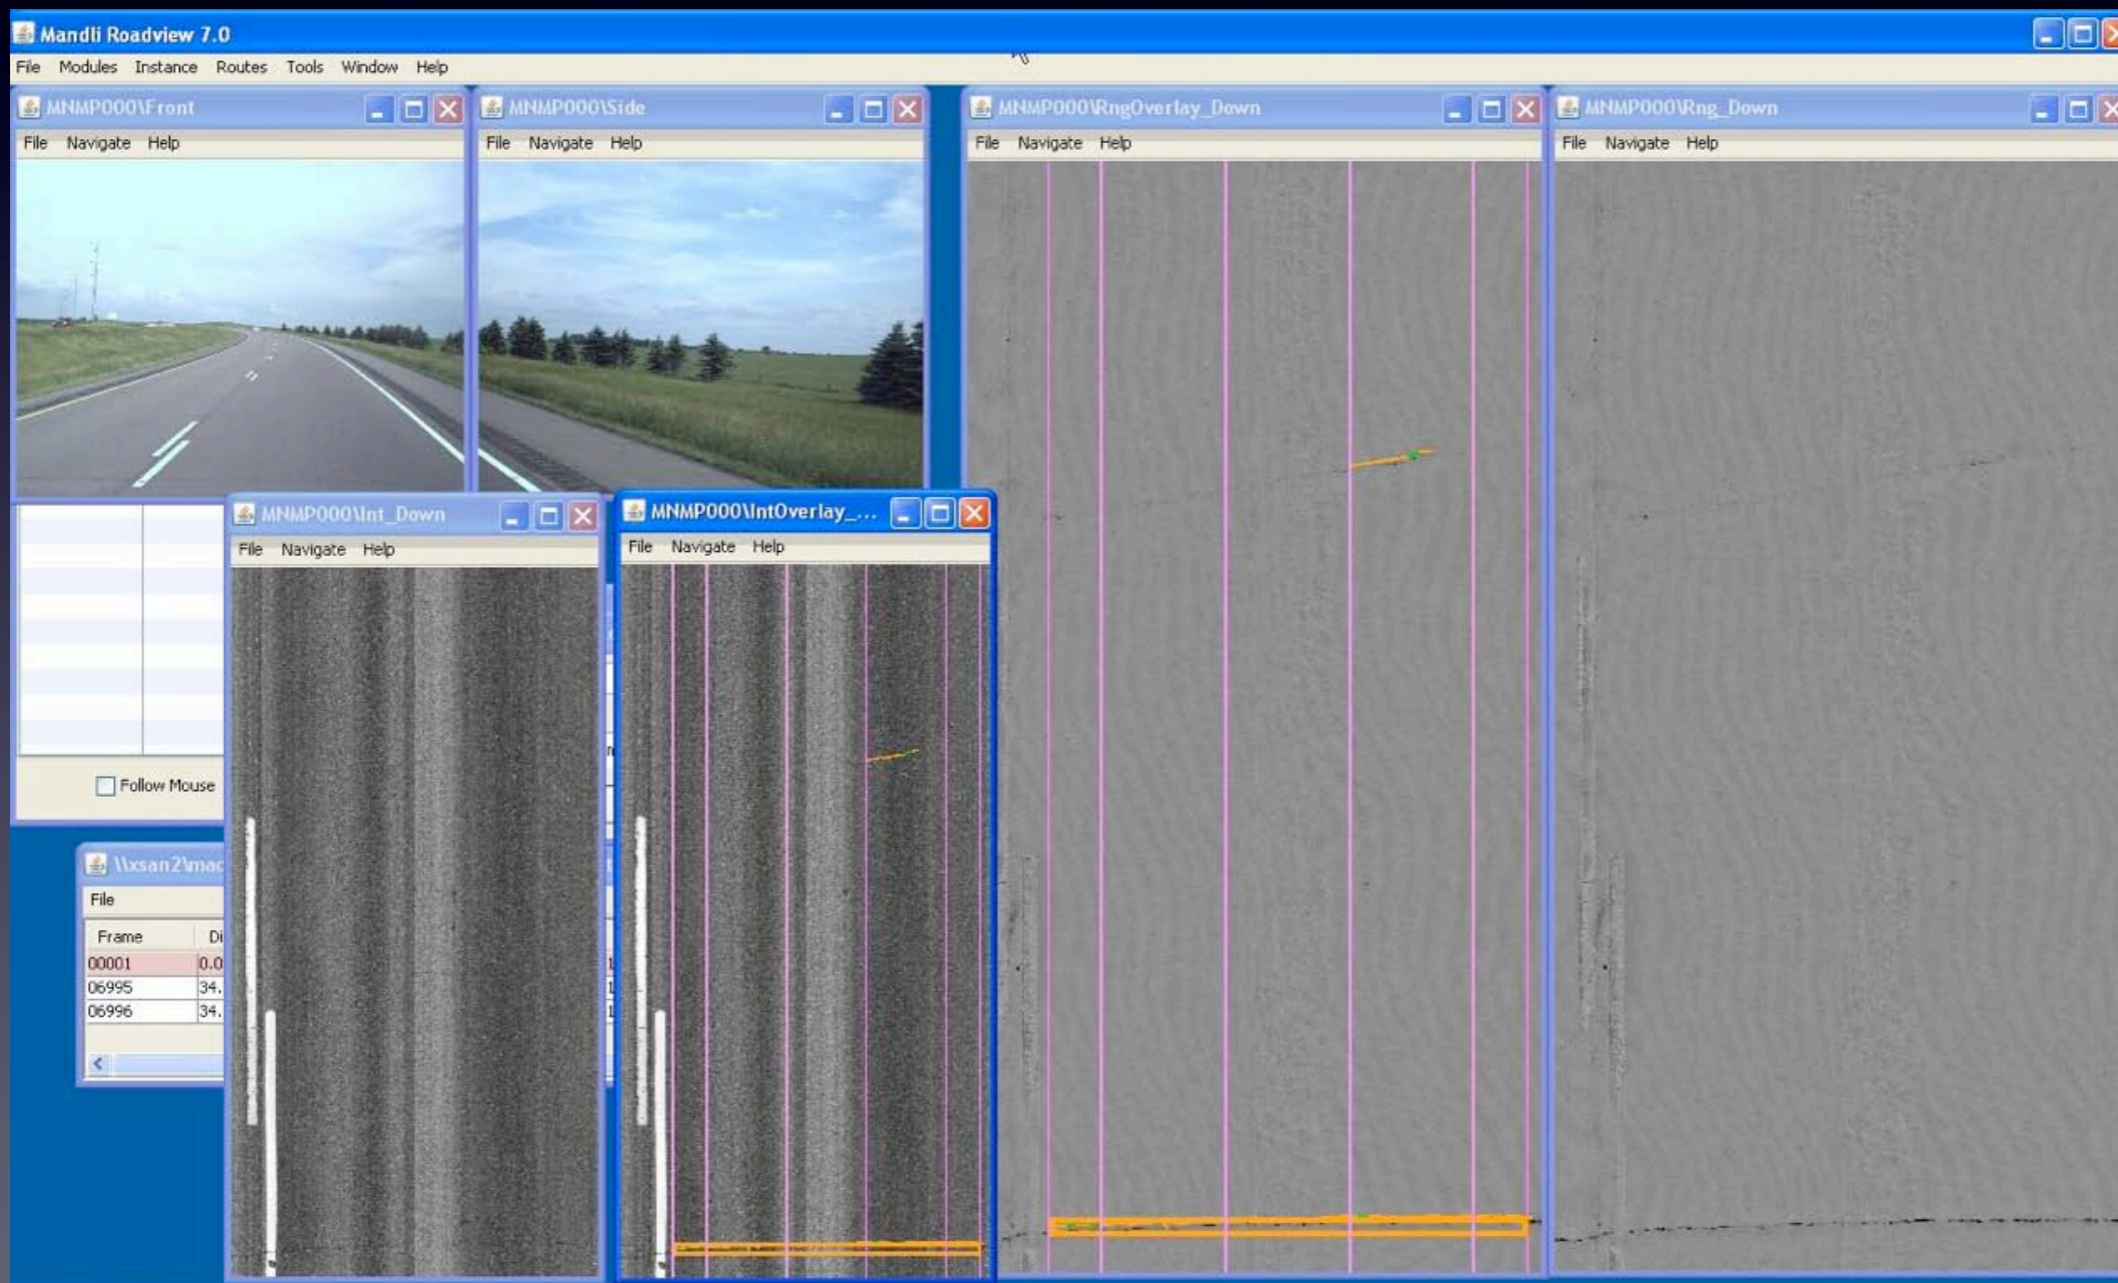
Mandli Roadview 7.0
File Modules Instance Routes Tools Window Help

MNMP000\Front
File Navigate Help

MNMP000\Side
File Navigate Help

MNMP000\RngOverlay_Down
File Navigate Help

MNMP000\Rng_Down
File Navigate Help

MNMP000\Int_Down
File Navigate Help

MNMP000\IntOverlay_...
File Navigate Help

Follow Mouse

\\xsan2\mac
File

| Frame | Di |
|---|---|
| 00001 | 0.0 |
| 06995 | 34. |
| 06996 | 34. |